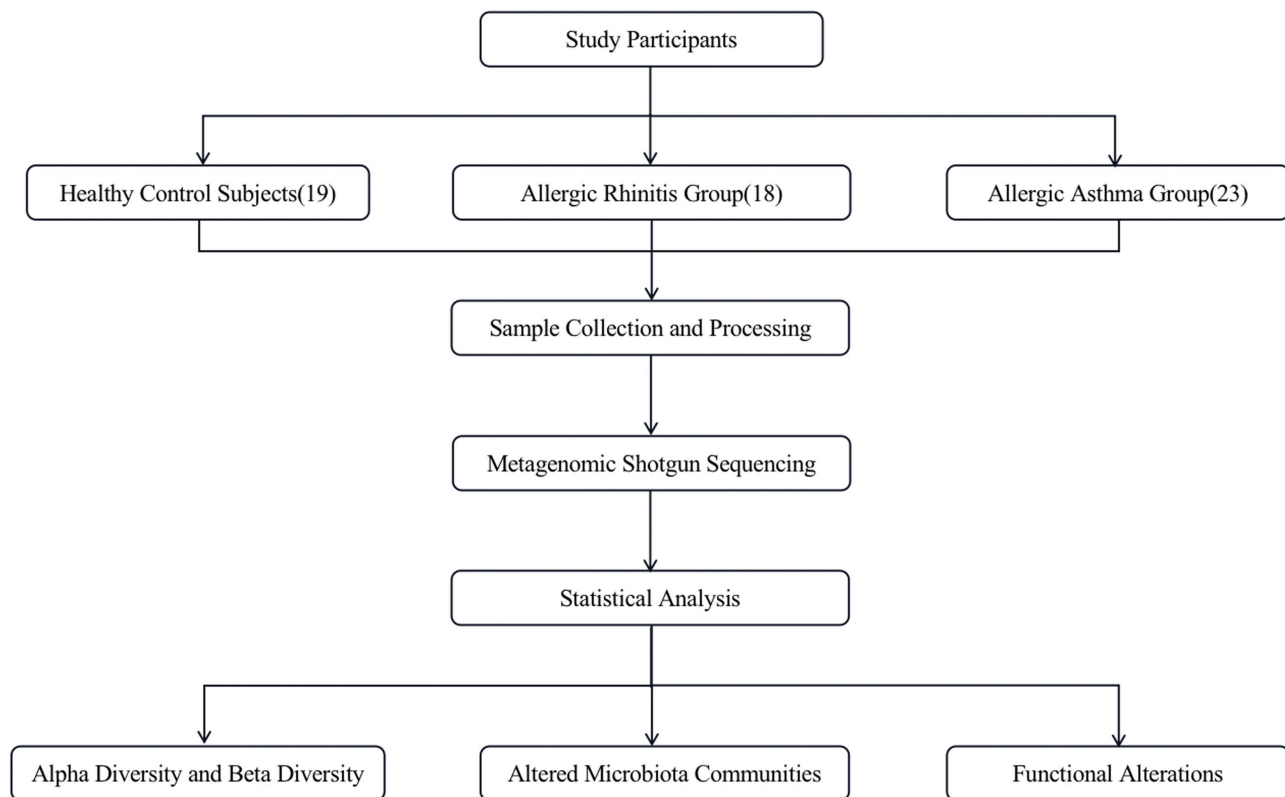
Study Participants

Healthy Control Subjects(19)

Allergic Rhinitis Group(18)

Allergic Asthma Group(23)

Sample Collection and Processing

Metagenomic Shotgun Sequencing

Statistical Analysis

Alpha Diversity and Beta Diversity

Altered Microbiota Communities

Functional Alterations